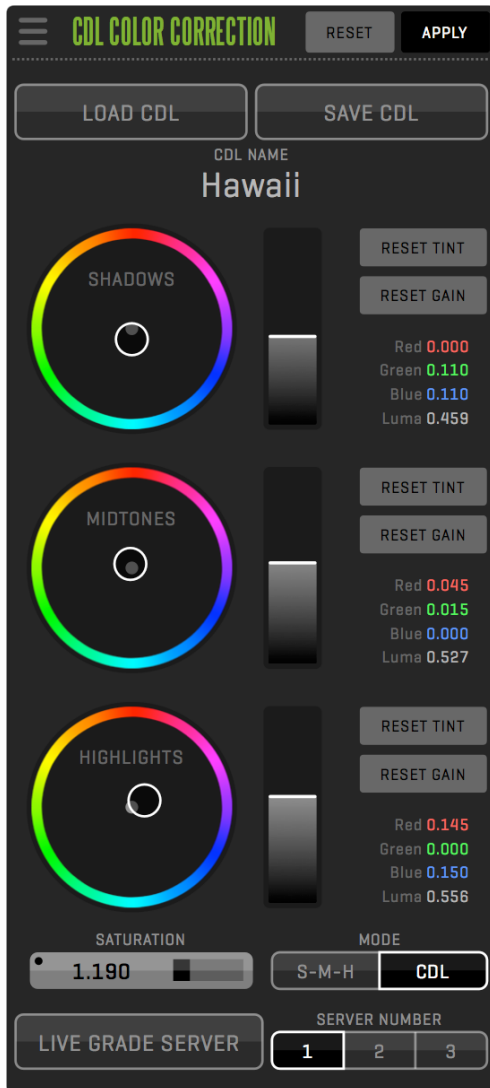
CDL COLOR CORRECTION
RESET
APPLY

LOAD CDL
SAVE CDL

CDL NAME
Hawaii

SHADOWS
RESET TINT
RESET GAIN
Red 0.000
Green 0.110
Blue 0.110
Luma 0.459

MIDTONES
RESET TINT
RESET GAIN
Red 0.045
Green 0.015
Blue 0.000
Luma 0.527

HIGHLIGHTS
RESET TINT
RESET GAIN
Red 0.145
Green 0.000
Blue 0.150
Luma 0.556

SATURATION
1.190

MODE
S-M-H
CDL

LIVE GRADE SERVER

SERVER NUMBER
1
2
3